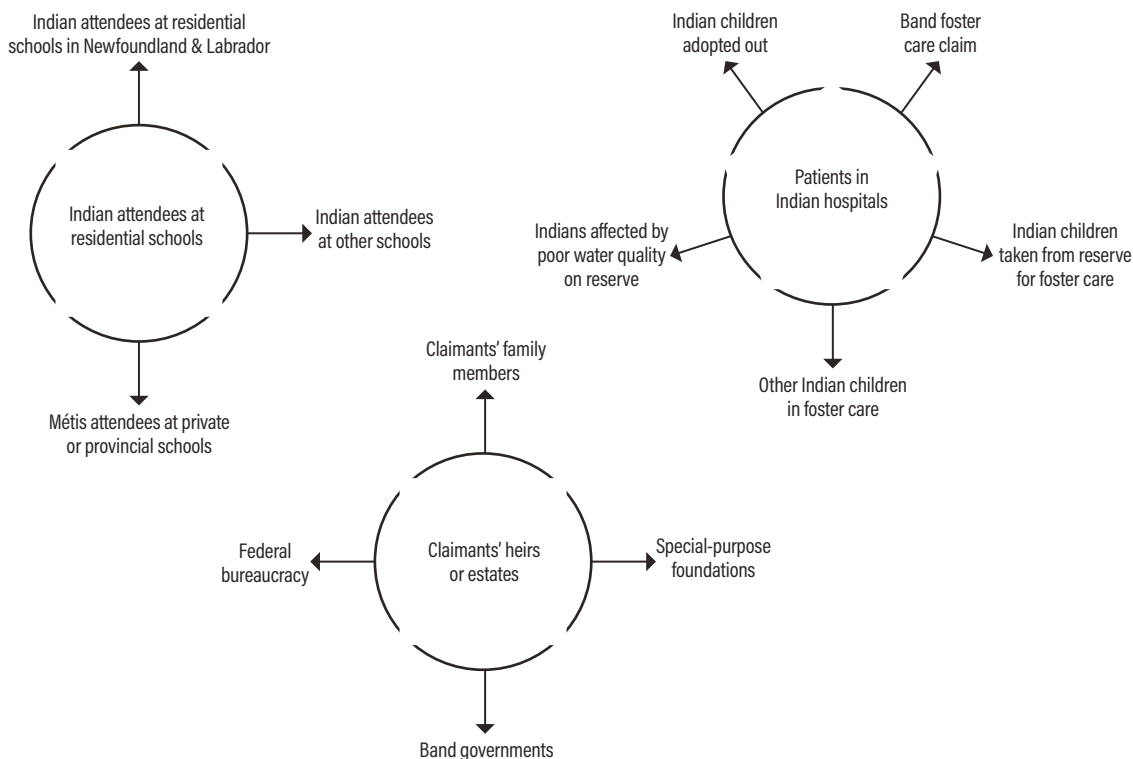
Indian attendees at residential schools in Newfoundland & Labrador

Indian attendees at residential schools

Indian attendees at other schools

Métis attendees at private or provincial schools

Indian children adopted out

Band foster care claim

Patients in Indian hospitals

Indians affected by poor water quality on reserve

Indian children taken from reserve for foster care

Other Indian children in foster care

Claimants' family members

Federal bureaucracy

Claimants' heirs or estates

Special-purpose foundations

Band governments